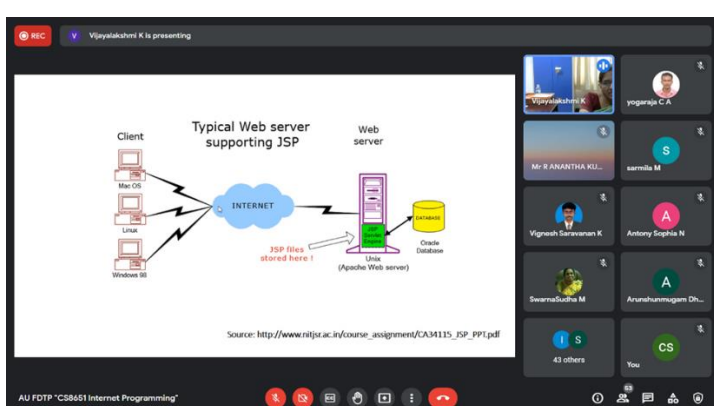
REC
V Vijayalakshmi K is presenting

Typical Web server supporting JSP

Client
Web server
Mac OS
Linux
Windows 98
INTERNET
JSP Servlet Engine
DATABASE
JSP files stored here !
Unix (Apache Web server)
Oracle Database

Source: http://www.nitjsr.ac.in/course_assignment/CA34115_JSP_PPT.pdf

Vijayalakshmi K
yogaraja C A
Mr R ANANTHA KU...
S
sarmila M
Vignesh Saravanan K
A
Antony Sophia N
SwarnaSudha M
A
Arunshunmugam Dh...
I S
43 others
CS
You

AU FDTP "CS8651 Internet Programming"
53